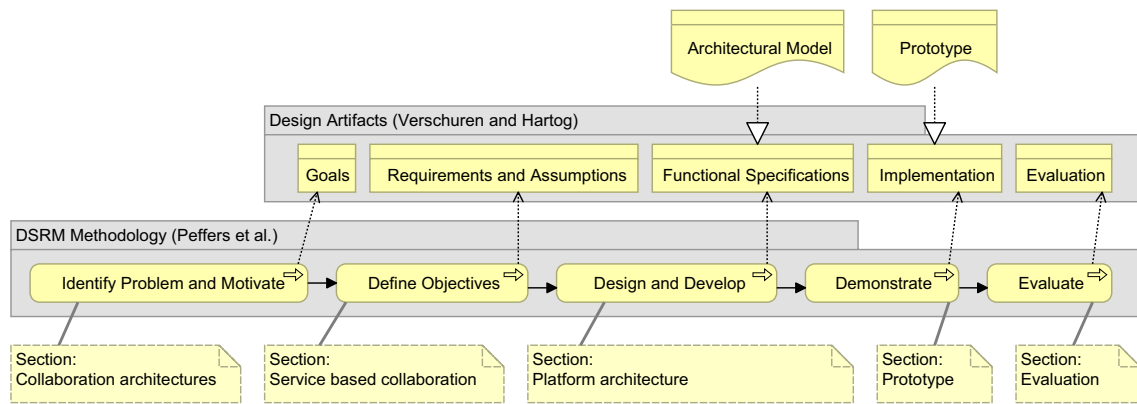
Architectural Model

Prototype

Design Artifacts (Verschuren and Hartog)

Goals

Requirements and Assumptions

Functional Specifications

Implementation

Evaluation

DSRM Methodology (Peffers et al.)

Identify Problem and Motivate

Define Objectives

Design and Develop

Demonstrate

Evaluate

Section:
Collaboration architectures

Section:
Service based collaboration

Section:
Platform architecture

Section:
Prototype

Section:
Evaluation